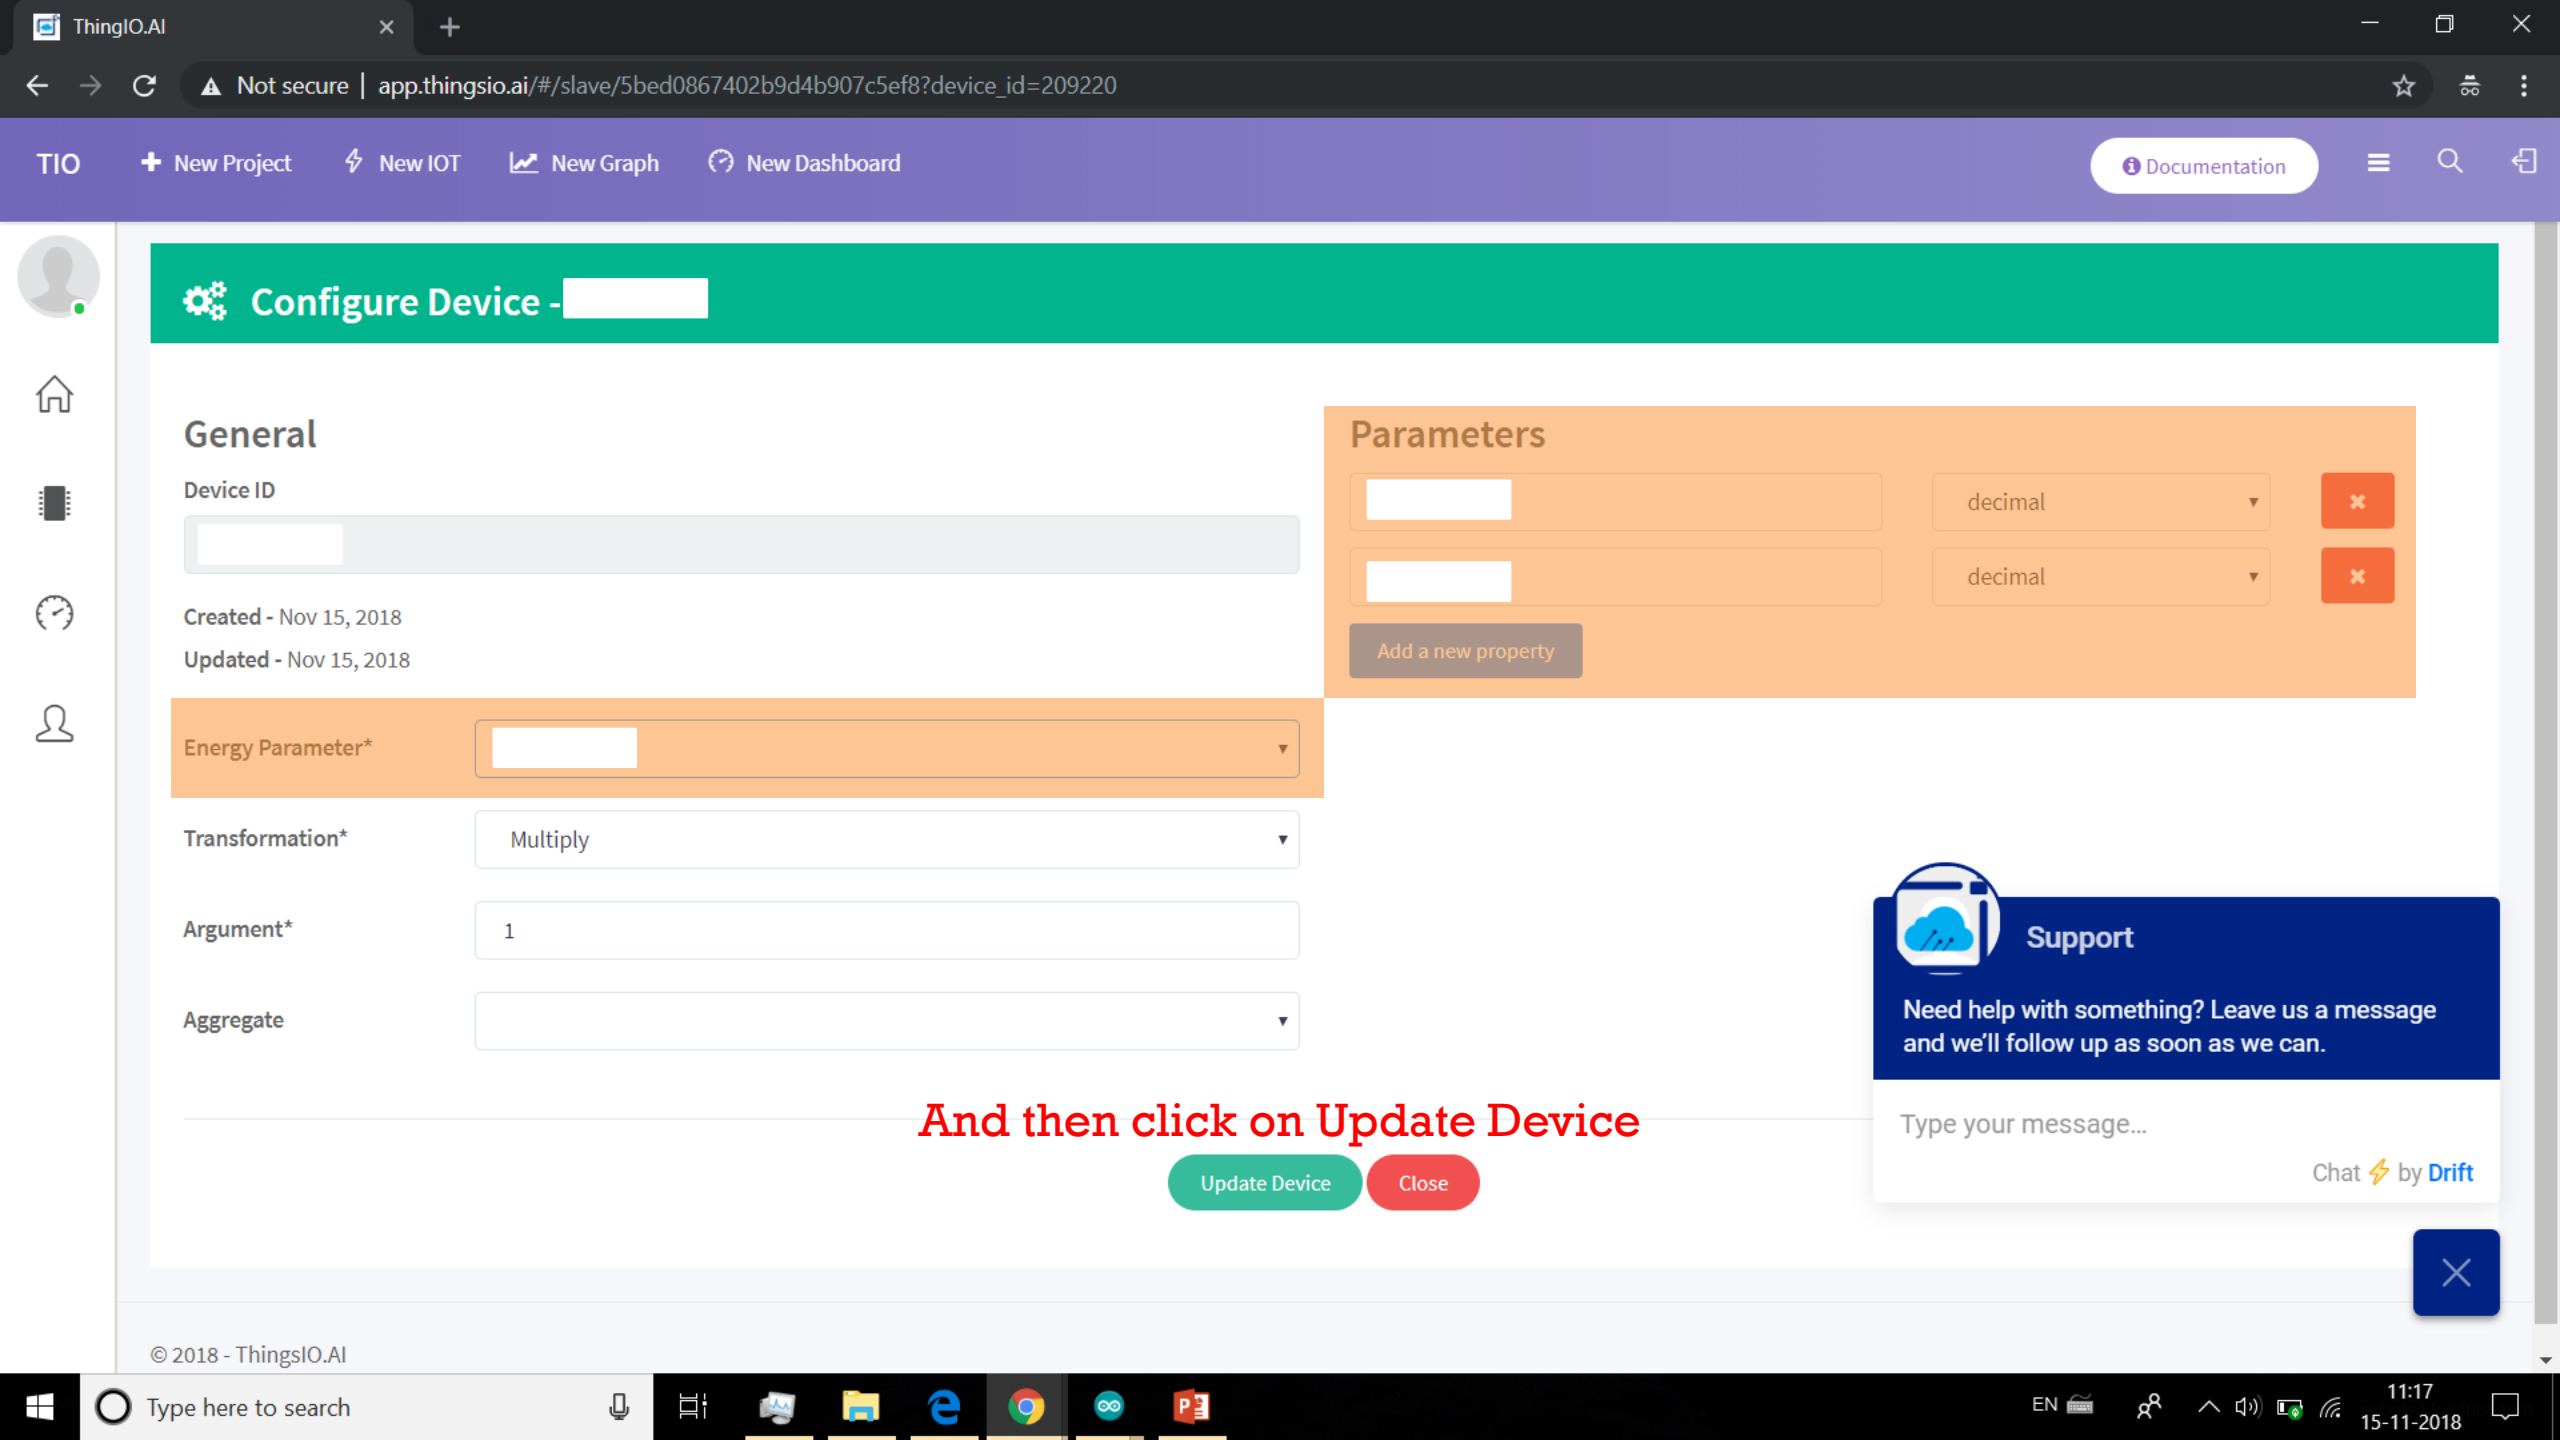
ThingIO.AI

Not secure | app.thingsio.ai/#/slave/5bed0867402b9d4b907c5ef8?device_id=209220

TIO
New Project
New IOT
New Graph
New Dashboard
Documentation

Configure Device -

General

Device ID

Created - Nov 15, 2018

Updated - Nov 15, 2018

Energy Parameter*

Transformation*
Multiply

Argument*
1

Aggregate

Parameters

decimal

decimal

Add a new property

And then click on Update Device

Update Device
Close

Support

Need help with something? Leave us a message and we'll follow up as soon as we can.

Type your message...

Chat by Drift

© 2018 - ThingsIO.AI

Type here to search

EN

11:17
15-11-2018